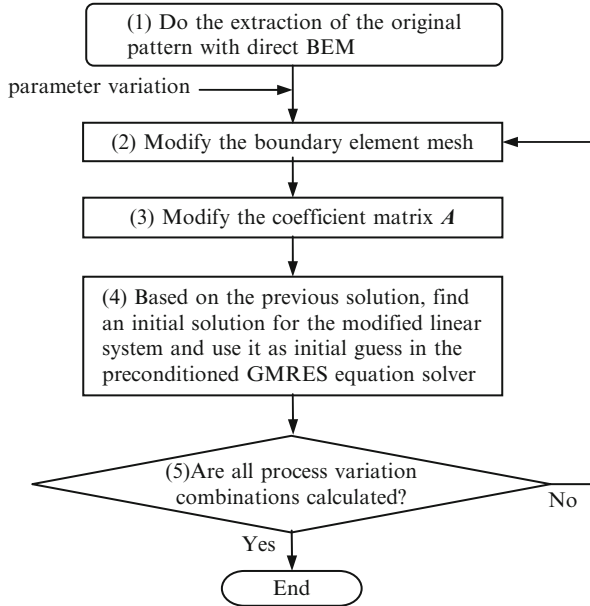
(1) Do the extraction of the original pattern with direct BEM

parameter variation

(2) Modify the boundary element mesh

(3) Modify the coefficient matrix $\boldsymbol{A}$

(4) Based on the previous solution, find an initial solution for the modified linear system and use it as initial guess in the preconditioned GMRES equation solver

(5)Are all process variation combinations calculated?

No

Yes

End